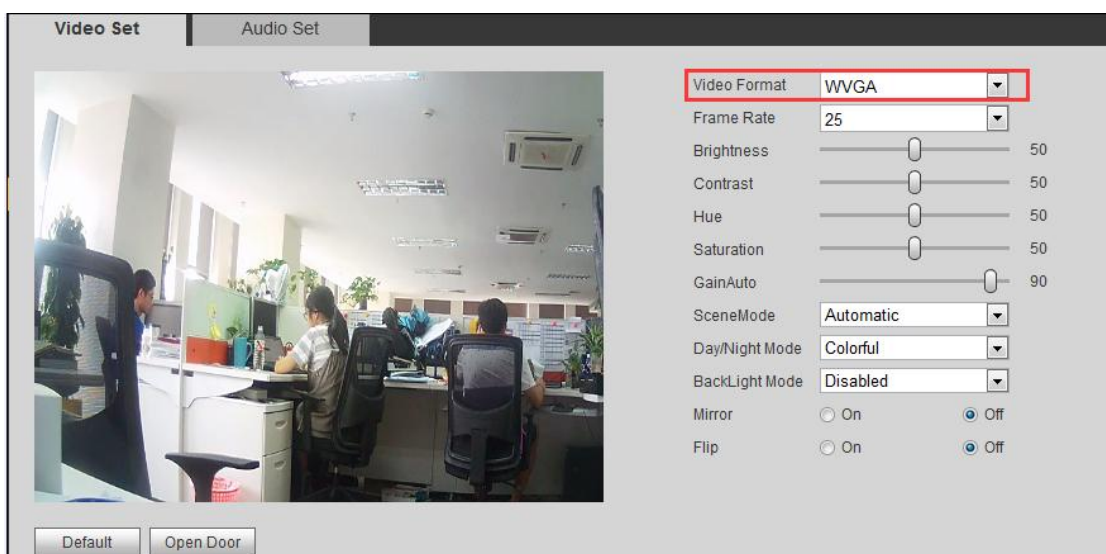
Video Set
Audio Set

Video Format
WVGA
Frame Rate
25
Brightness
50
Contrast
50
Hue
50
Saturation
50
GainAuto
90
SceneMode
Automatic
Day/Night Mode
Colorful
BackLight Mode
Disabled
Mirror
On
Off
Flip
On
Off

Default
Open Door